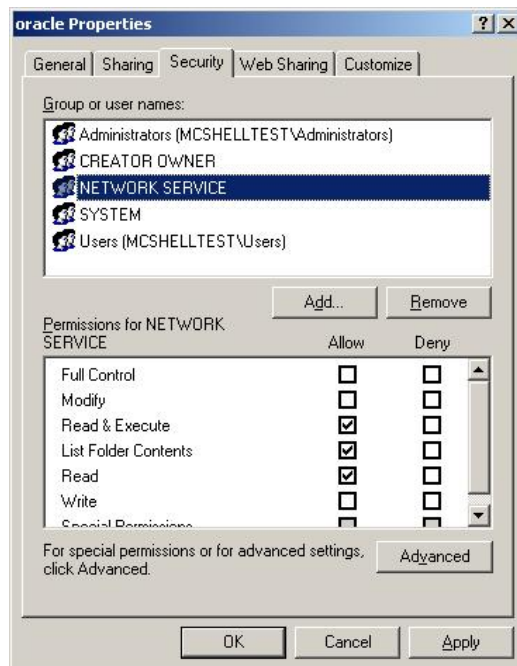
oracle Properties ? X

General | Sharing | Security | Web Sharing | Customize

Group or user names:

Administrators (MCSHELLTEST\Administrators)
CREATOR OWNER
NETWORK SERVICE
SYSTEM
Users (MCSHELLTEST\Users)

Add... Remove

Permissions for NETWORK SERVICE

| | Allow | Deny |
|---|---|---|
| Full Control | ☐ | ☐ |
| Modify | ☐ | ☐ |
| Read & Execute | ☑ | ☐ |
| List Folder Contents | ☑ | ☐ |
| Read | ☑ | ☐ |
| Write | ☐ | ☐ |
| Special Permissions | ☐ | ☐ |

For special permissions or for advanced settings, click Advanced.

Advanced

OK Cancel Apply